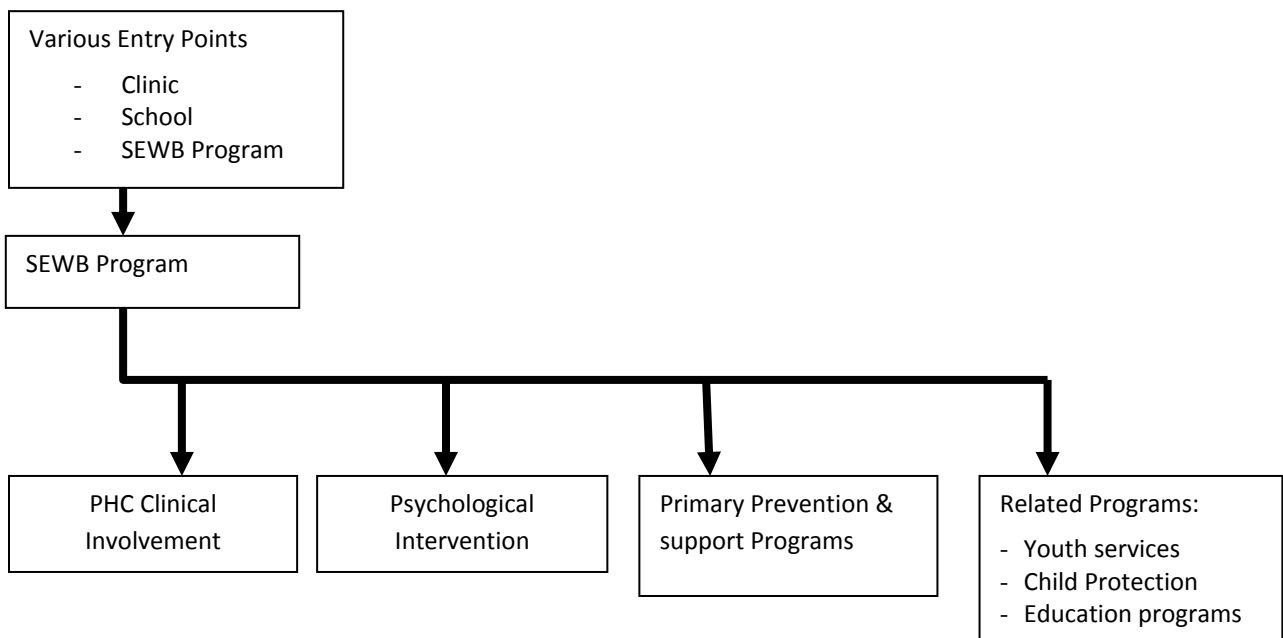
Various Entry Points
- Clinic
- School
- SEWB Program

SEWB Program

PHC Clinical Involvement

Psychological Intervention

Primary Prevention & support Programs

Related Programs:
- Youth services
- Child Protection
- Education programs